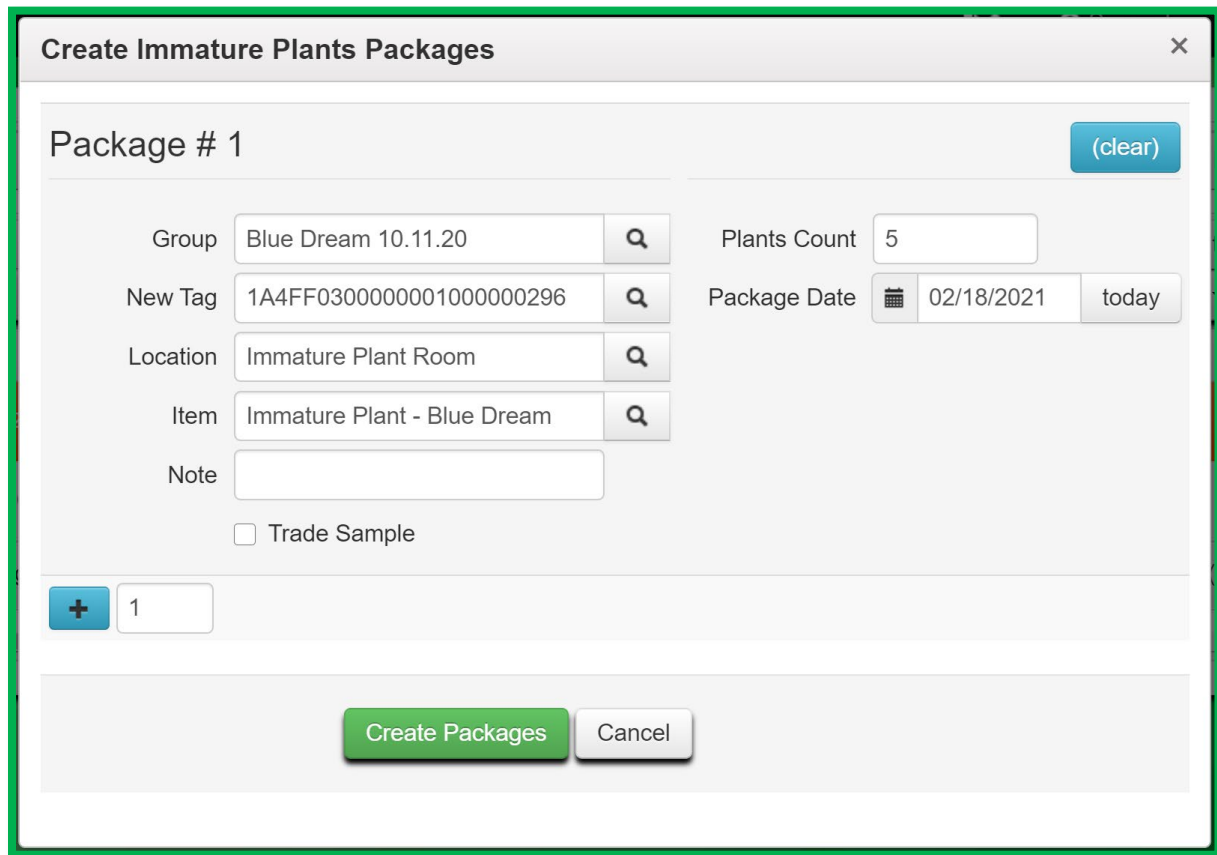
Create Immature Plants Packages ×

Package # 1

(clear)

Group Blue Dream 10.11.20

New Tag 1A4FF0300000001000000296

Location Immature Plant Room

Item Immature Plant - Blue Dream

Note

Trade Sample

Plants Count 5

Package Date 02/18/2021 today

+ 1

Create Packages Cancel